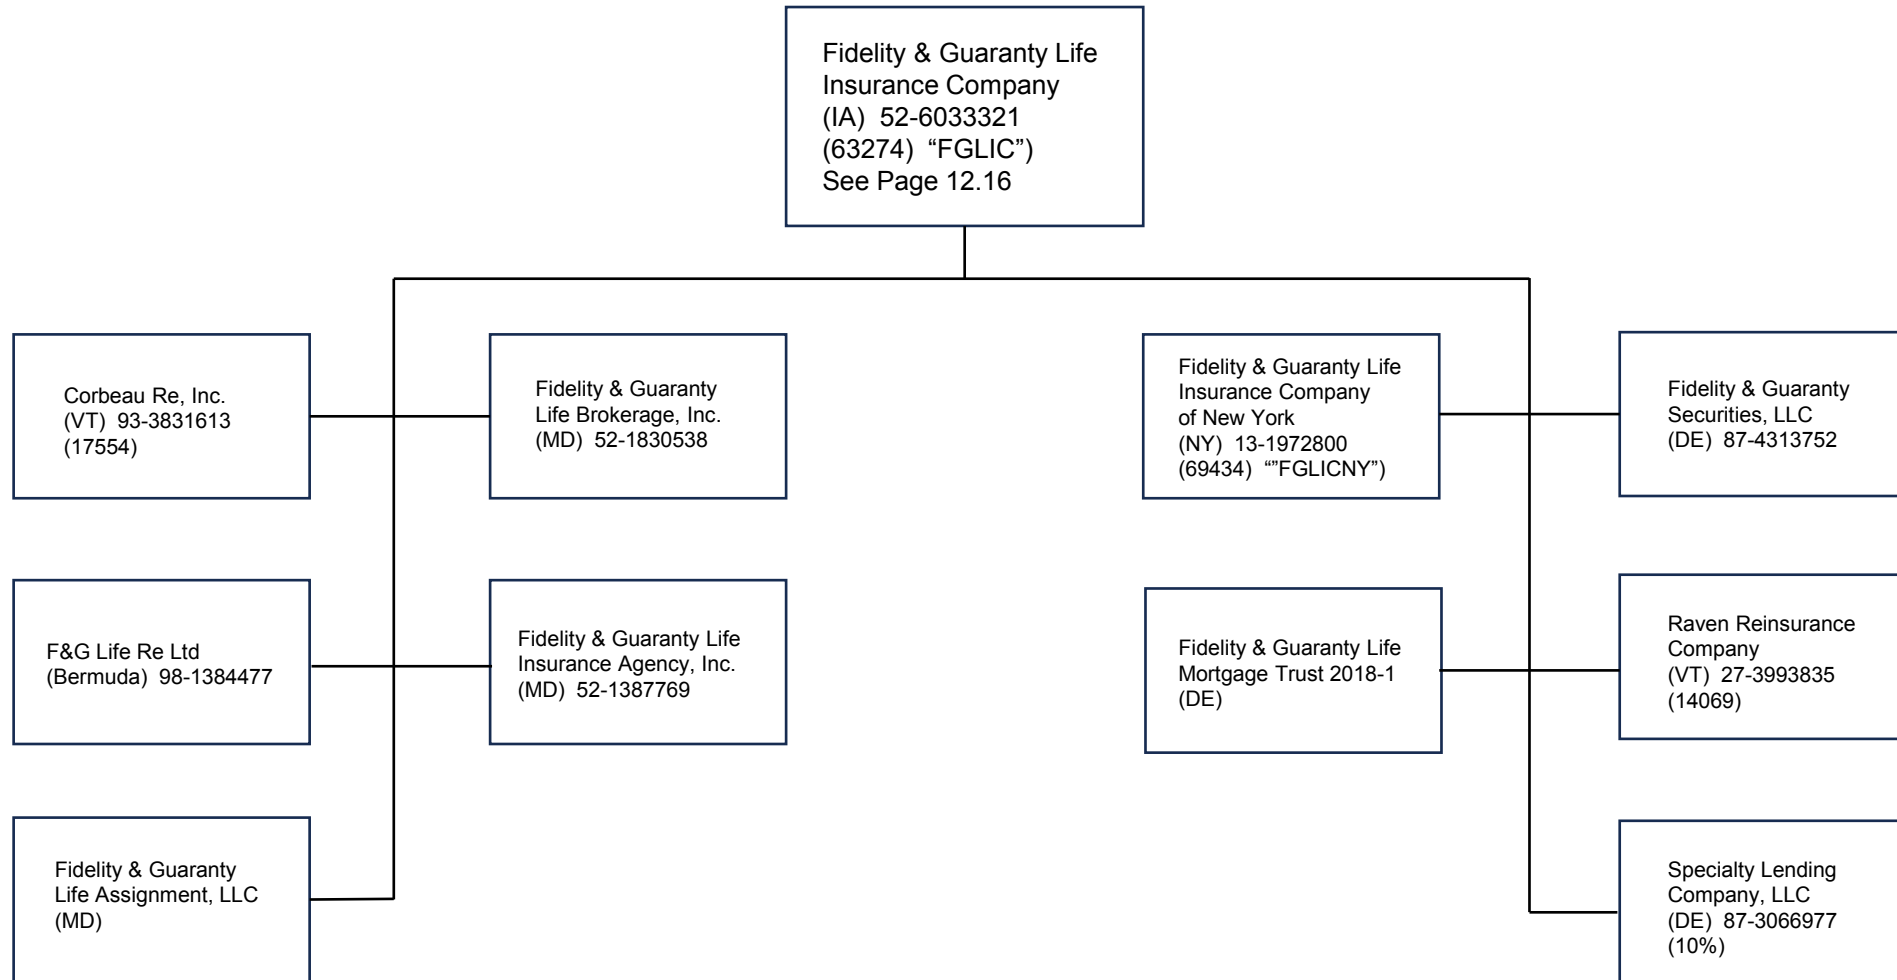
Fidelity & Guaranty Life Insurance Company
(IA) 52-6033321
(63274) "FGLIC")
See Page 12.16

Corbeau Re, Inc.
(VT) 93-3831613
(17554)

Fidelity & Guaranty Life Brokerage, Inc.
(MD) 52-1830538

Fidelity & Guaranty Life Insurance Company of New York
(NY) 13-1972800
(69434) ""FGLICNY")

Fidelity & Guaranty Securities, LLC
(DE) 87-4313752

F&G Life Re Ltd
(Bermuda) 98-1384477

Fidelity & Guaranty Life Insurance Agency, Inc.
(MD) 52-1387769

Fidelity & Guaranty Life Mortgage Trust 2018-1
(DE)

Raven Reinsurance Company
(VT) 27-3993835
(14069)

Fidelity & Guaranty Life Assignment, LLC
(MD)

Specialty Lending Company, LLC
(DE) 87-3066977
(10%)